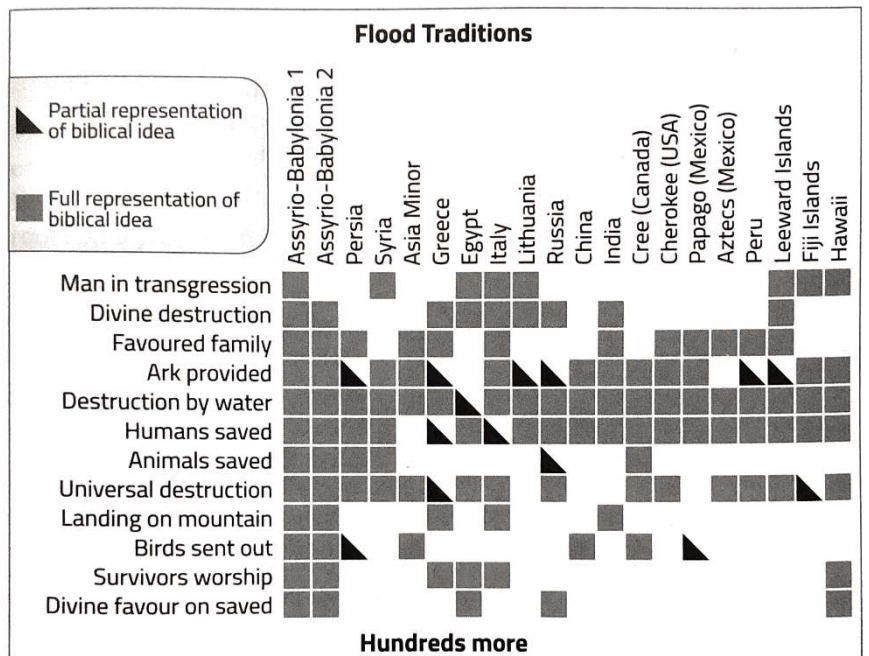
Flood Traditions

Partial representation of biblical idea

Full representation of biblical idea

Assyrio-Babylonia 1
Assyrio-Babylonia 2
Persia
Syria
Asia Minor
Greece
Egypt
Italy
Lithuania
Russia
China
India
Cree (Canada)
Cherokee (USA)
Papago (Mexico)
Aztecs (Mexico)
Peru
Leeward Islands
Fiji Islands
Hawaii

Man in transgression
Divine destruction
Favoured family
Ark provided
Destruction by water
Humans saved
Animals saved
Universal destruction
Landing on mountain
Birds sent out
Survivors worship
Divine favour on saved

Hundreds more